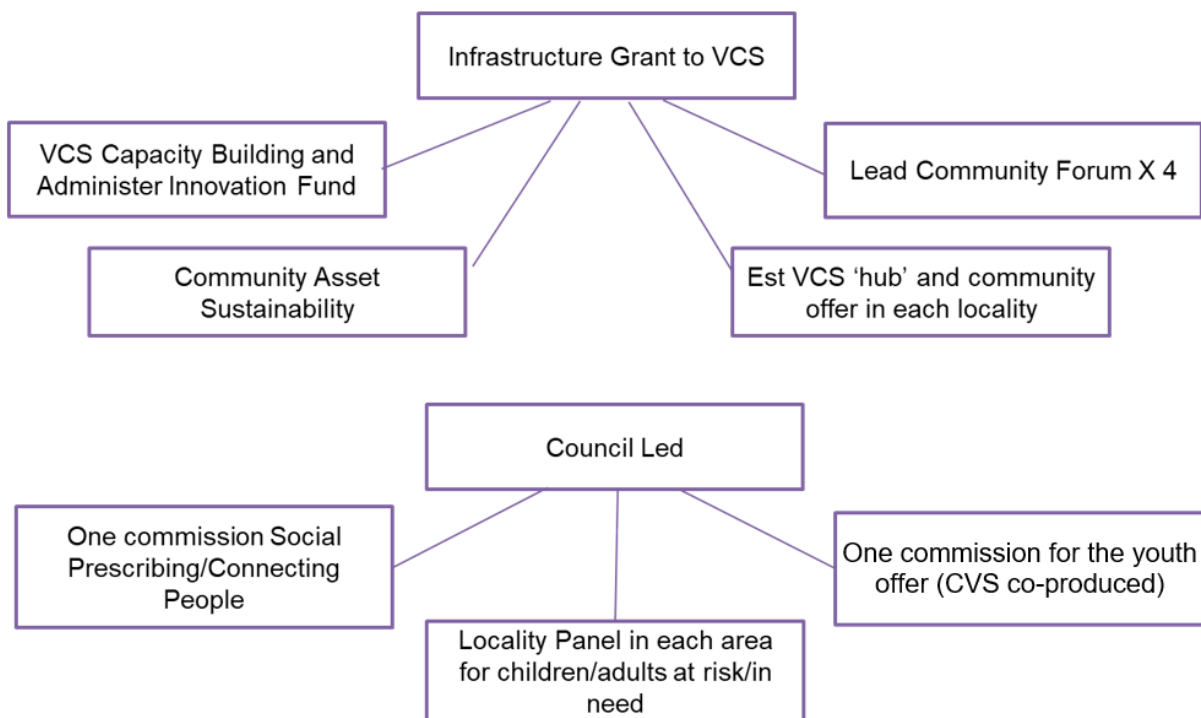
Infrastructure Grant to VCS

VCS Capacity Building and Administer Innovation Fund

Lead Community Forum X 4

Community Asset Sustainability

Est VCS ‘hub’ and community offer in each locality

Council Led

One commission Social Prescribing/Connecting People

One commission for the youth offer (CVS co-produced)

Locality Panel in each area for children/adults at risk/in need